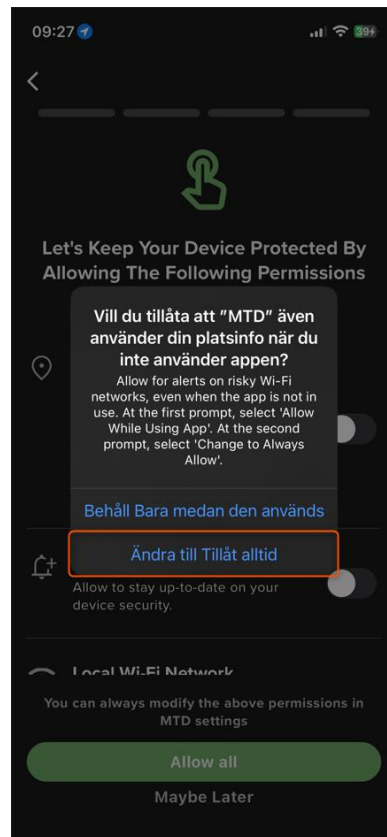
09:27

39+

<

Let's Keep Your Device Protected By Allowing The Following Permissions

Vill du tillåta att "MTD" även använder din platsinfo när du inte använder appen?

Allow for alerts on risky Wi-Fi networks, even when the app is not in use. At the first prompt, select 'Allow While Using App'. At the second prompt, select 'Change to Always Allow'.

Behåll Bara medan den används

Ändra till Tillåt alltid

Allow to stay up-to-date on your device security.

Local Wi-Fi Network

You can always modify the above permissions in MTD settings

Allow all

Maybe Later